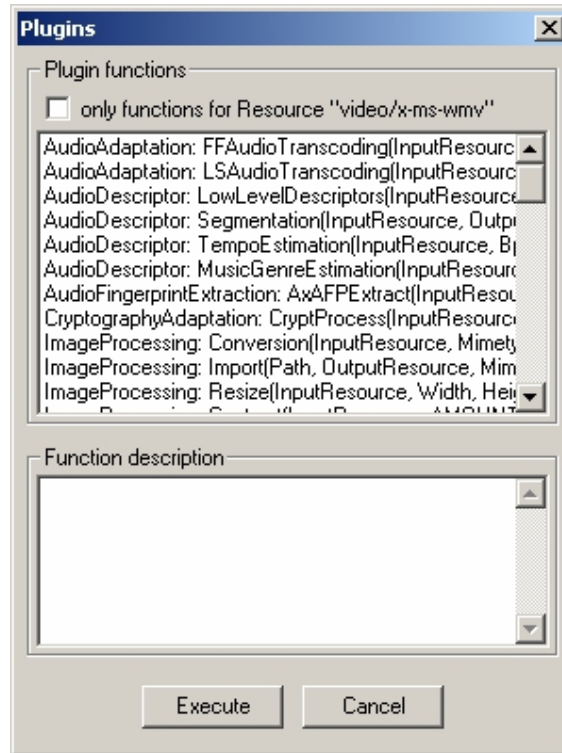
Plugins

Plugin functions

only functions for Resource "video/x-ms-wmv"

AudioAdaptation: FFAudioTranscoding(InputResourc
AudioAdaptation: LSAudioTranscoding(InputResourc
AudioDescriptor: LowLevelDescriptors(InputResource
AudioDescriptor: Segmentation(InputResource, Outp
AudioDescriptor: TempoEstimation(InputResource, B
AudioDescriptor: MusicGenreEstimation(InputResour
AudioFingerprintExtraction: AxAFPExtract(InputResou
CryptographyAdaptation: CryptProcess(InputResource
ImageProcessing: Conversion(InputResource, Mimety
ImageProcessing: Import(Path, OutputResource, Mim
ImageProcessing: Resize(InputResource, Width, Hei
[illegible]

Function description

Execute
Cancel